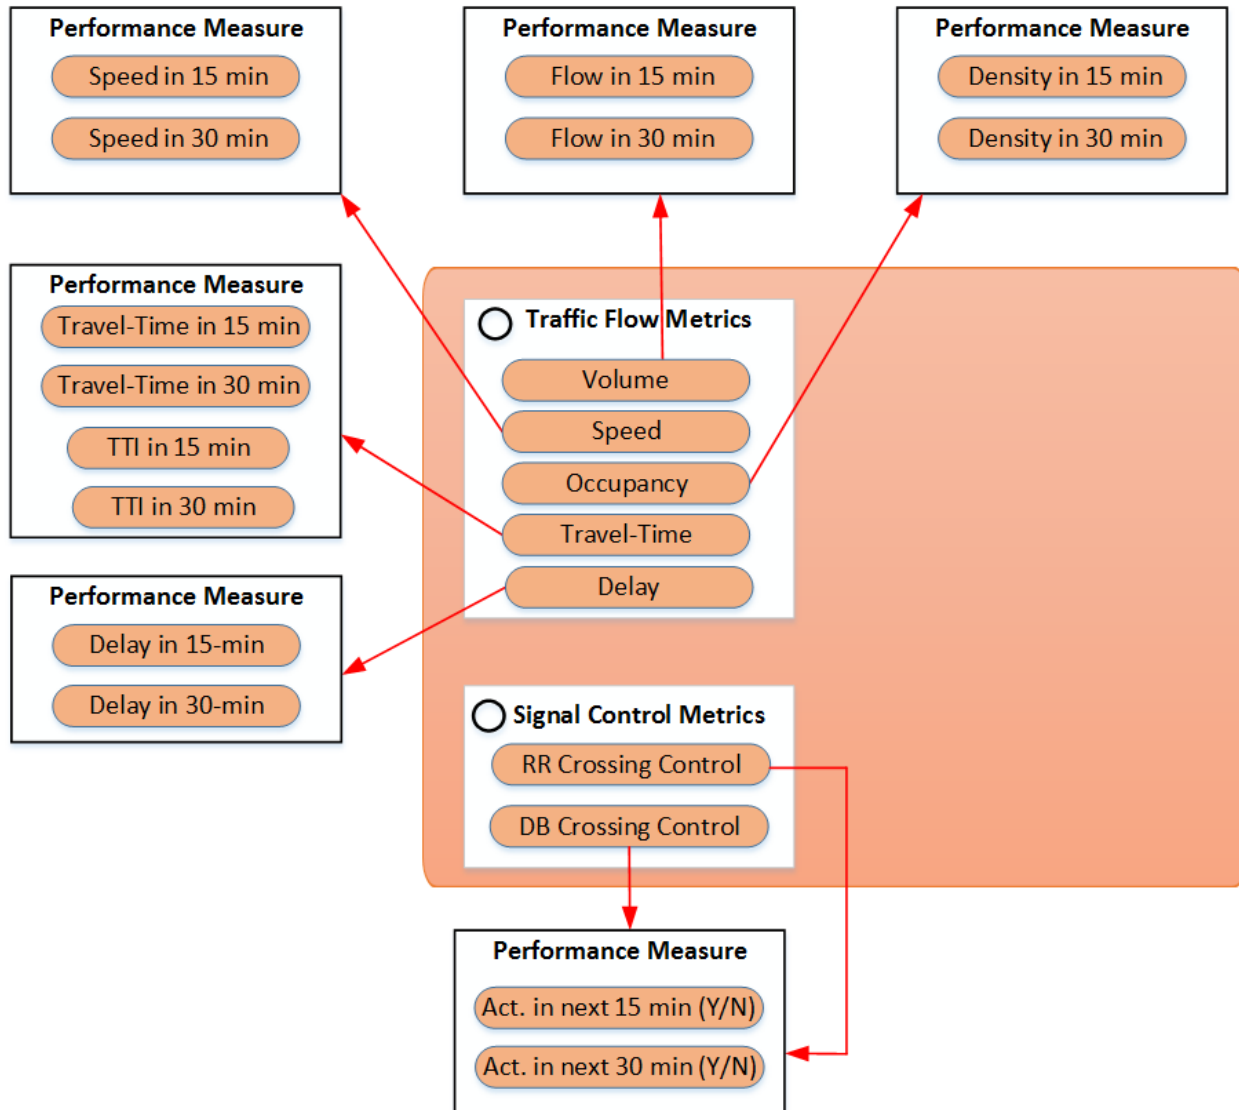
Performance Measure
Speed in 15 min
Speed in 30 min

Performance Measure
Flow in 15 min
Flow in 30 min

Performance Measure
Density in 15 min
Density in 30 min

Performance Measure
Travel-Time in 15 min
Travel-Time in 30 min
TTI in 15 min
TTI in 30 min

Traffic Flow Metrics
Volume
Speed
Occupancy
Travel-Time
Delay

Performance Measure
Delay in 15-min
Delay in 30-min

Signal Control Metrics
RR Crossing Control
DB Crossing Control

Performance Measure
Act. in next 15 min (Y/N)
Act. in next 30 min (Y/N)